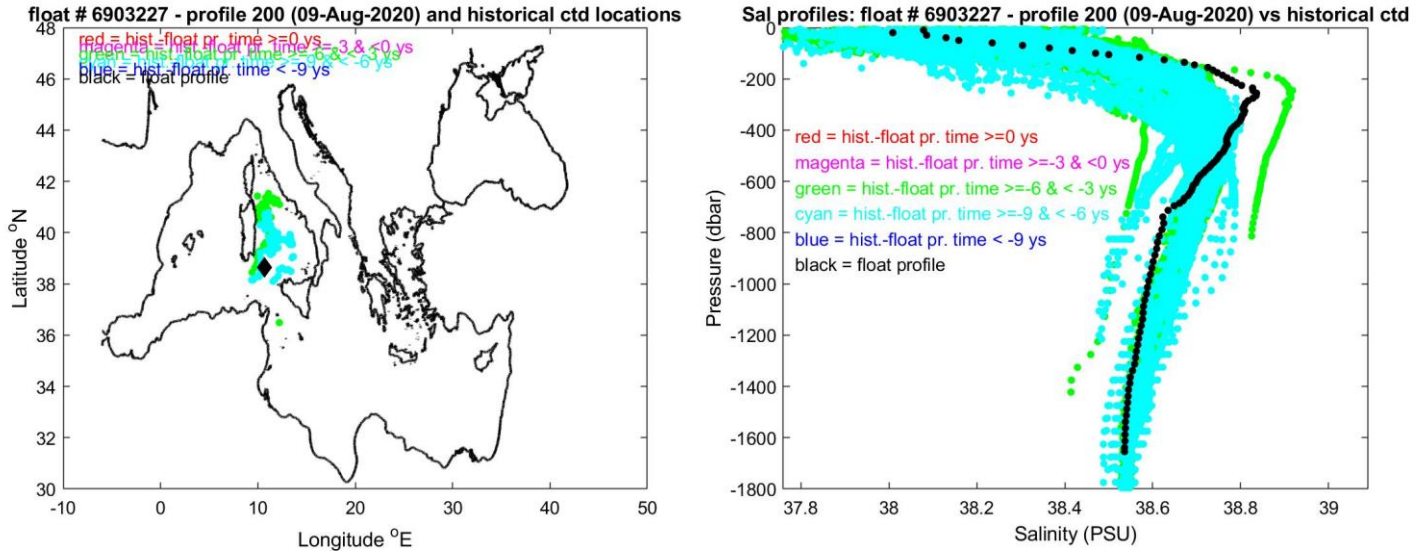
float # 6903227 - profile 200 (09-Aug-2020) and historical ctd locations

red = hist.-float pr. time >=0 ys
magenta = hist.-float pr. time >=-3 & <0 ys
green = hist.-float pr. time >=-6 & < -3 ys
cyan = hist.-float pr. time >=-9 & < -6 ys
blue = hist.-float pr. time < -9 ys
black = float profile

48
46
44
42
40
38
36
34
32
30

Latitude $^{o}$N

-10 0 10 20 30 40 50

Longitude $^{o}$E

Sal profiles: float # 6903227 - profile 200 (09-Aug-2020) vs historical ctd

red = hist.-float pr. time >=0 ys
magenta = hist.-float pr. time >=-3 & <0 ys
green = hist.-float pr. time >=-6 & < -3 ys
cyan = hist.-float pr. time >=-9 & < -6 ys
blue = hist.-float pr. time < -9 ys
black = float profile

0
-200
-400
-600
-800
-1000
-1200
-1400
-1600
-1800

Pressure (dbar)

37.8 38 38.2 38.4 38.6 38.8 39

Salinity (PSU)